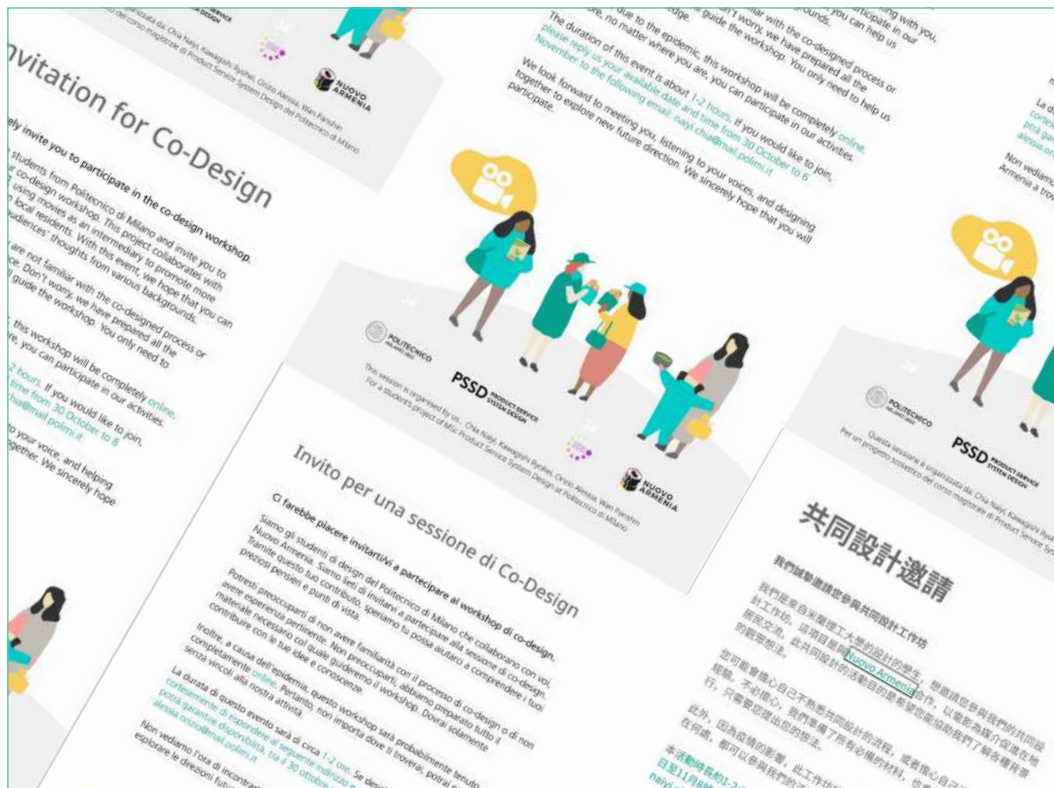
nvitation for Co-Design

ely invite you to participate in the co-design workshop.

students from Politecnico di Milano and invite you to co-design workshop. This project collaborates with using movies as an intermediary to promote more n local residents. With this event, we hope that you can audiences' thoughts from various backgrounds.

are not familiar with the co-designed process or ce. Don't worry, we have prepared all the ll guide the workshop. You only need to

this workshop will be completely online, ve, you can participate in our activities.

2 hours. If you would like to join, time from 30 October to 6 ha@mail.polimi.it

to your voice, and helping gether. We sincerely hope

NUOVO ARMENIA

due to the epidemic, this workshop will be completely online, e, no matter where you are, you can participate in our activities.

The duration of this event is about 1-2 hours. If you would like to join, please reply us your available date and time from 30 October to 6 November to the following email: naqi.chua@mail.polimi.it

We look forward to meeting you, listening to your voices, and designing together to explore new future direction. We sincerely hope that you will participate.

POLITECNICO MILANO 1863

PSSD PRODUCT SERVICE SYSTEM DESIGN

This session is organized by us, Chia Naiyi, Kawaguchi Ryohei, Girolo Alessia, Wan Panzhen
For a students project of MSc Product Service System Design at Politecnico di Milano

NUOVO ARMENIA

Invito per una sessione di Co-Design

Ci farebbe piacere invitarti/vi a partecipare al workshop di co-design.

Siamo gli studenti di design del Politecnico di Milano che collaborano con voi, Nuovo Armenia. Siamo lieti di invitarvi a partecipare alla sessione di co-design. Tramite questo tuo contributo, speriamo tu possa aiutarci a comprendere i tuoi preziosi pensieri e punti di vista.

Potresti preoccuparti di non avere familiarità con il processo di co-design o di non avere esperienza pertinente. Non preoccuparti, abbiamo preparato tutto il materiale necessario col quale guideremo il workshop. Dovrai solamente contribuire con le tue idee e conoscenze.

Inoltre, a causa dell'epidemia, questo workshop sarà probabilmente tenuto completamente online. Pertanto, non importa dove ti troverai, potrai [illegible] senza vincoli alla nostra attività.

La durata di questo evento sarà di circa 1-2 ore. Se deci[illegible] cortesemente di rispondere al seguente indirizzo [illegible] possa garantire di disponibilità, tra il 30 ottobre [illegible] alessia.ortolo@mail.polimi.it

Non vediamo l'ora di incontra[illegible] esplorare le direzioni futur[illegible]

POLITECNICO MILANO 1863

PSSD PRODUCT SERVICE SYSTEM DESIGN

Questa sessione è organizzata da: Chia Naiyi, Kawaguchi Ryohei
Per un progetto scolastico del corso magistrale di Product Service System

共同設計邀請

我們誠摯邀請您參與共同設計工作坊

我們是來自米蘭理工大學的設計研究生，想邀請您參與我們的共同設計工作坊。這項目與 Nuovo Armenia 合作，以電影為媒介促進在地居民交流。此共同設計活動目的是希望您能協助我們了解各種背景的觀眾想法。

您可能會擔心自己不熟悉共同設計的流程，或者擔心自己沒有相關經驗。不必擔心，我們準備了所有必備的材料，只需要您提出您的想法。

此外，因為疫情的影響，此工作坊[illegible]在何處，都可以參與我們的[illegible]

本活動時長約1-2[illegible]日至11月6日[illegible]naiyi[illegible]

La d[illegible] corte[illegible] possa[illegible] alessia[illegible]

Non vediamo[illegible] Armenia a tro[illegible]